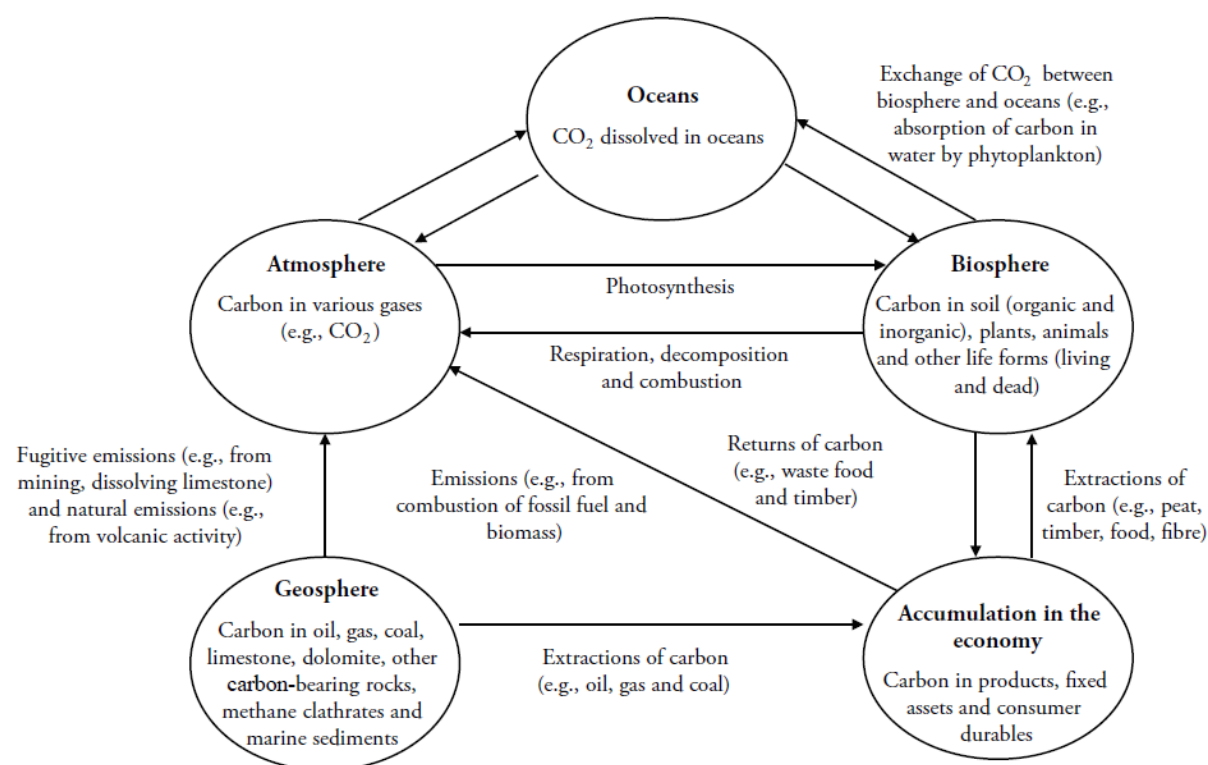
Oceans

$CO_2$ dissolved in oceans

Exchange of $CO_2$ between biosphere and oceans (e.g., absorption of carbon in water by phytoplankton)

Atmosphere

Carbon in various gases (e.g., $CO_2$)

Photosynthesis

Biosphere

Carbon in soil (organic and inorganic), plants, animals and other life forms (living and dead)

Respiration, decomposition and combustion

Returns of carbon (e.g., waste food and timber)

Fugitive emissions (e.g., from mining, dissolving limestone) and natural emissions (e.g., from volcanic activity)

Emissions (e.g., from combustion of fossil fuel and biomass)

Extractions of carbon (e.g., peat, timber, food, fibre)

Geosphere

Carbon in oil, gas, coal, limestone, dolomite, other carbon-bearing rocks, methane clathrates and marine sediments

Extractions of carbon (e.g., oil, gas and coal)

Accumulation in the economy

Carbon in products, fixed assets and consumer durables